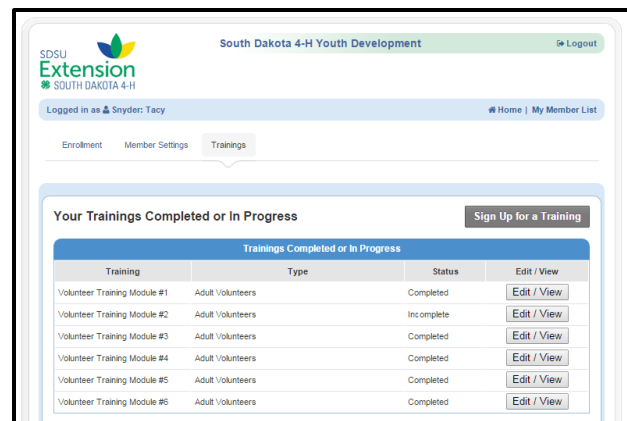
SDSU Extension SOUTH DAKOTA 4-H

South Dakota 4-H Youth Development

Logout

Logged in as Snyder: Tacy

Home | My Member List

Enrollment Member Settings Trainings

Your Trainings Completed or In Progress

Sign Up for a Training

Trainings Completed or In Progress

| Training | Type | Status | Edit / View |
|---|---|---|---|
| Volunteer Training Module #1 | Adult Volunteers | Completed | Edit / View |
| Volunteer Training Module #2 | Adult Volunteers | Incomplete | Edit / View |
| Volunteer Training Module #3 | Adult Volunteers | Completed | Edit / View |
| Volunteer Training Module #4 | Adult Volunteers | Completed | Edit / View |
| Volunteer Training Module #5 | Adult Volunteers | Completed | Edit / View |
| Volunteer Training Module #6 | Adult Volunteers | Completed | Edit / View |